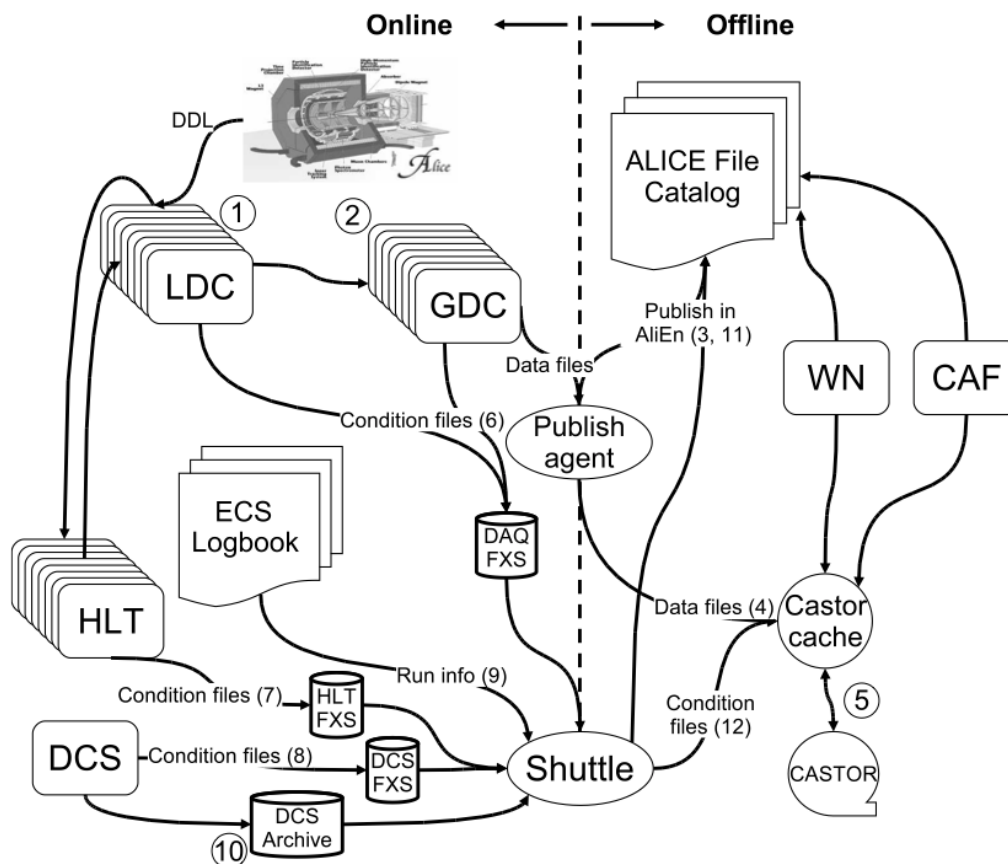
Online
Offline

DDL
ALICE File Catalog

1
2
LDC
GDC
Publish in AliEn (3, 11)
Data files
WN
CAF
Condition files (6)
Publish agent
ECS Logbook
DAQ FXS
HLT
Data files (4)
Castor cache
Run info (9)
Condition files (7)
HLT FXS
Condition files (12)
5
DCS
Condition files (8)
DCS FXS
Shuttle
CASTOR
DCS Archive
10